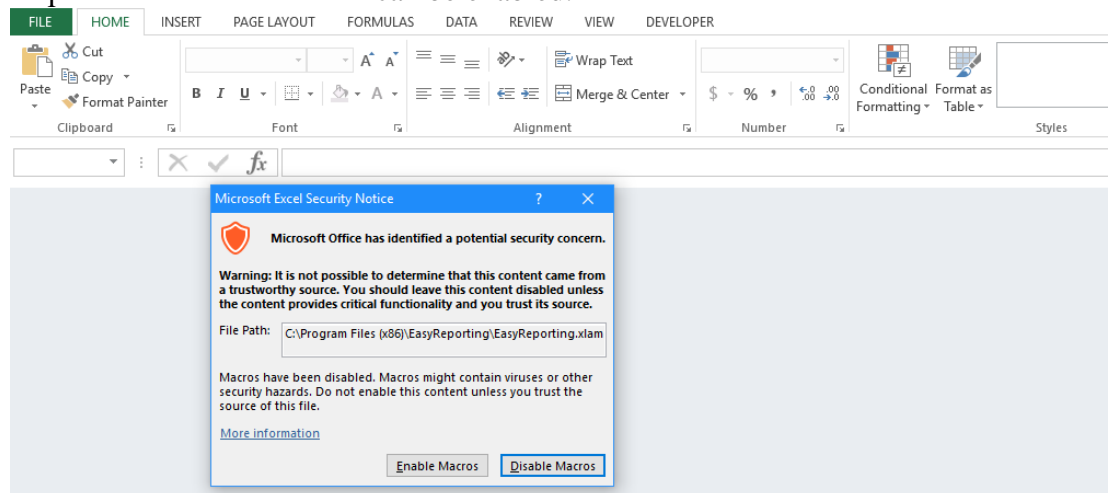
FILE HOME INSERT PAGE LAYOUT FORMULAS DATA REVIEW VIEW DEVELOPER

Cut
Copy
Paste
Format Painter
Clipboard

B I U
Font

Wrap Text
Merge & Center
Alignment

$ % ,
Number

Conditional Formatting
Format as Table
Styles

fx

Microsoft Excel Security Notice ? ✕

Microsoft Office has identified a potential security concern.

Warning: It is not possible to determine that this content came from a trustworthy source. You should leave this content disabled unless the content provides critical functionality and you trust its source.

File Path: C:\Program Files (x86)\EasyReporting\EasyReporting.xlam

Macros have been disabled. Macros might contain viruses or other security hazards. Do not enable this content unless you trust the source of this file.

More information

Enable Macros Disable Macros